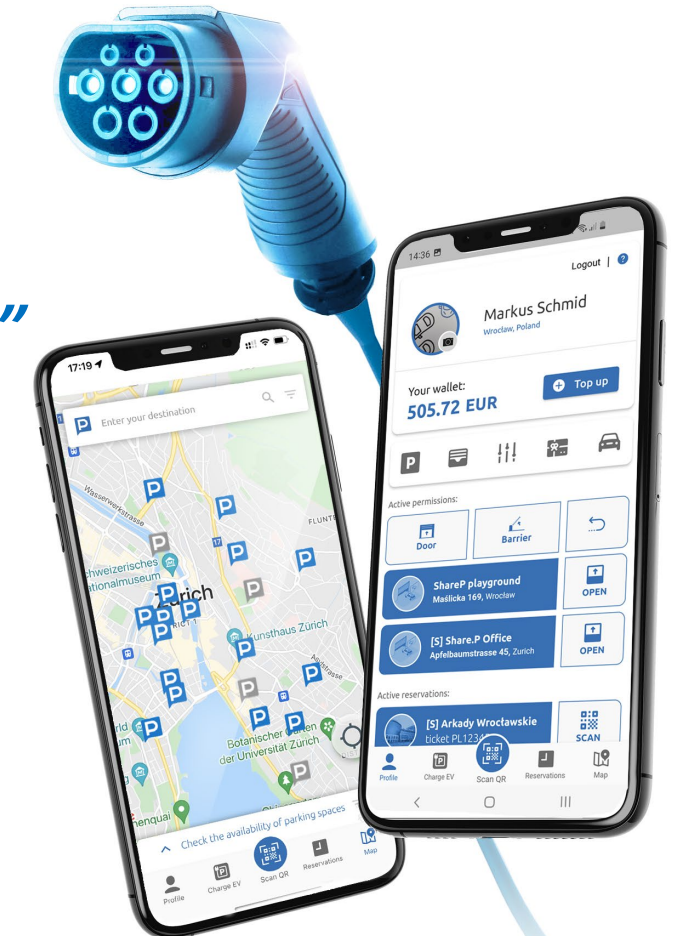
14:36

Logout | ?

Markus Schmid
Wrocław, Poland

Your wallet:
505.72 EUR

Top up

Active permissions:

Door

Barrier

SharеP playground
Maślicka 169, Wrocław

OPEN

[S] Share.P Office
Apfelbaumstrasse 45, Zurich

OPEN

Active reservations:

[S] Arkady Wrocławskie
ticket PL1234

SCAN

Profile

Charge EV

Scan QR

Reservations

Map

17:19

Enter your destination

Wasserwerkstrasse

FLUNTE

chweizerisches
ationalmuseum

Zürich

Kunsthaus Zürich

Botanischer Garten
der Universität Zürich

henquai

Check the availability of parking spaces

Profile

Charge EV

Scan QR

Reservations

Map